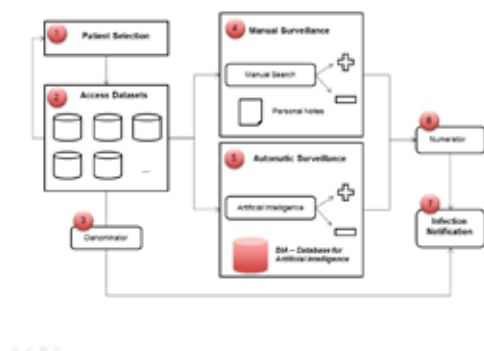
1 Patient Selection

2 Access Datasets

...

3 Denominator

4 Manual Surveillance

Manual Search

Personal Notes

5 Automatic Surveillance

Artificial Intelligence

DbI – Database for Artificial Intelligence

6 Numerator

7 Infection Notification